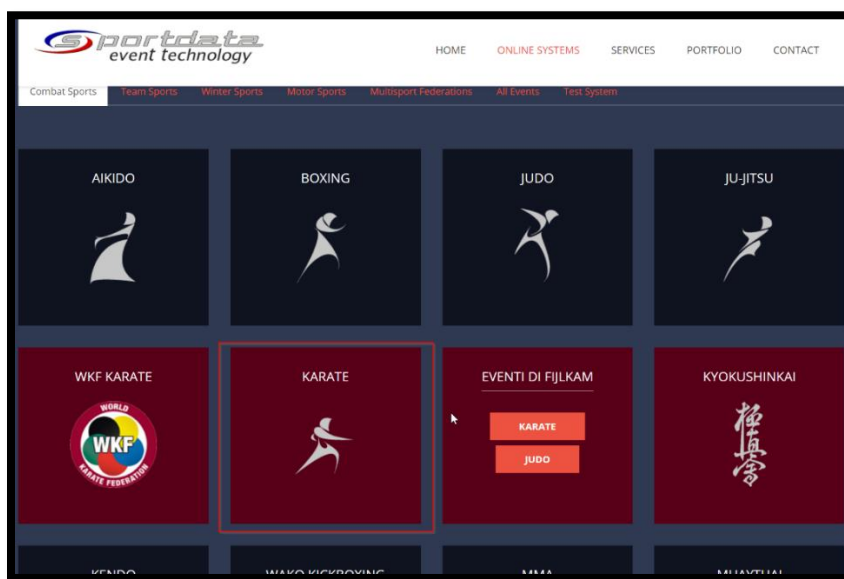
Sportdata event technology

HOME ONLINE SYSTEMS SERVICES PORTFOLIO CONTACT

Combat Sports Team Sports Winter Sports Motor Sports Multisport Federations All Events Test System

AIKIDO

BOXING

JUDO

JU-JITSU

WKF KARATE

WORLD WKF KARATE FEDERATION

KARATE

EVENTI DI FIJLKAM

KARATE

JUDO

KYOKUSHINKAI

極真

KENDO

WAKO KICKBOXING

MMA

MUAYTHAI